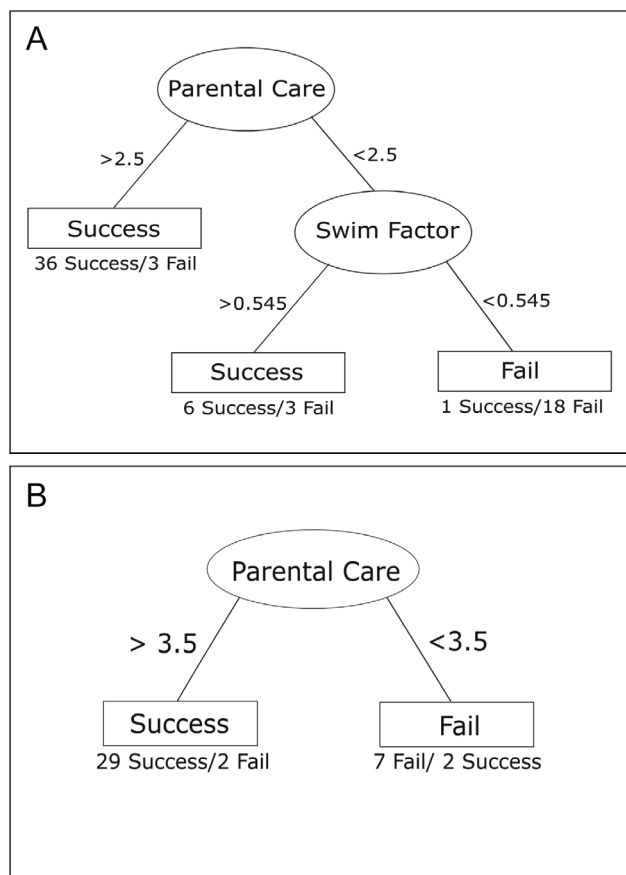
A

Parental Care

>2.5

<2.5

Success

36 Success/3 Fail

Swim Factor

>0.545

<0.545

Success

6 Success/3 Fail

Fail

1 Success/18 Fail

B

Parental Care

> 3.5

<3.5

Success

29 Success/2 Fail

Fail

7 Fail/ 2 Success